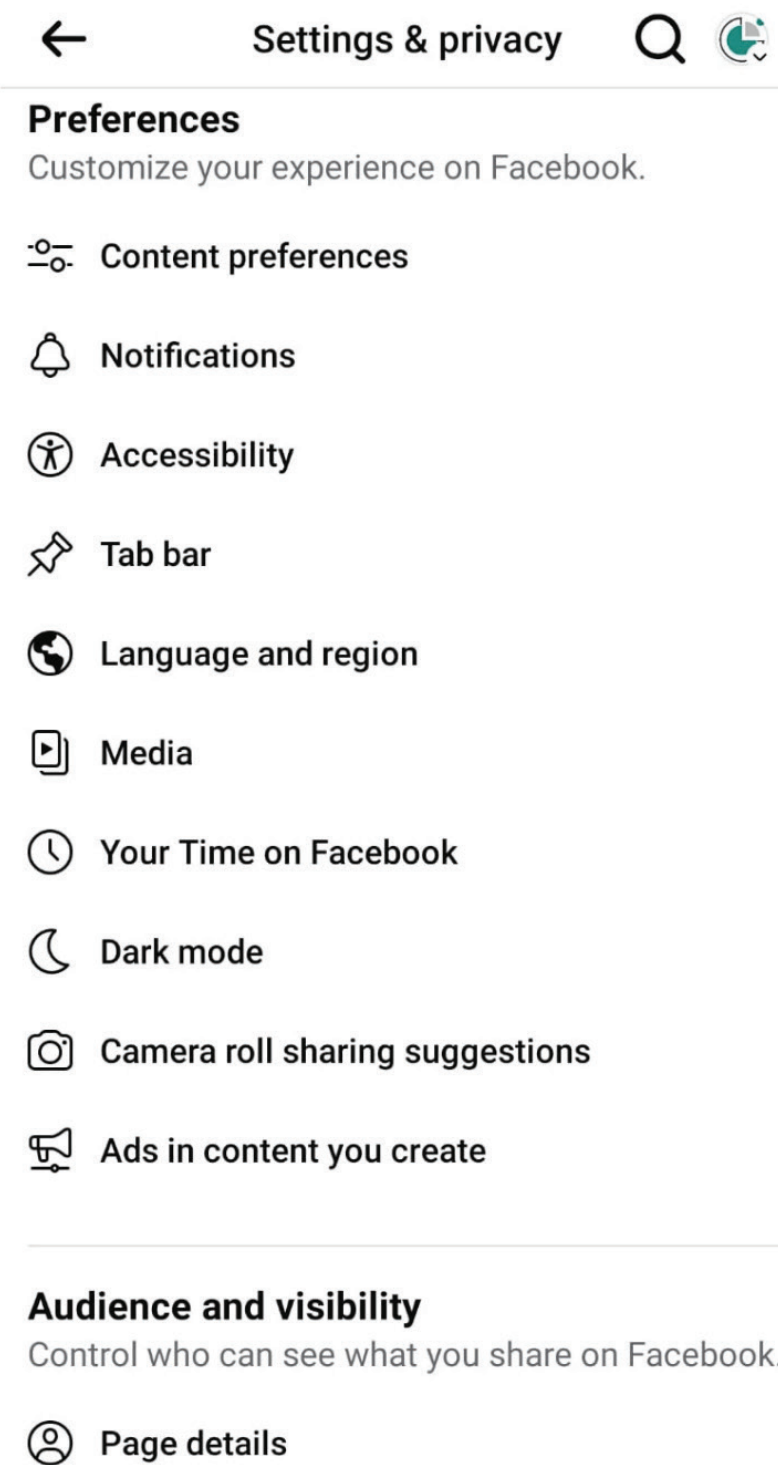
Settings & privacy

Preferences
Customize your experience on Facebook.

Content preferences

Notifications

Accessibility

Tab bar

Language and region

Media

Your Time on Facebook

Dark mode

Camera roll sharing suggestions

Ads in content you create

Audience and visibility
Control who can see what you share on Facebook

Page details